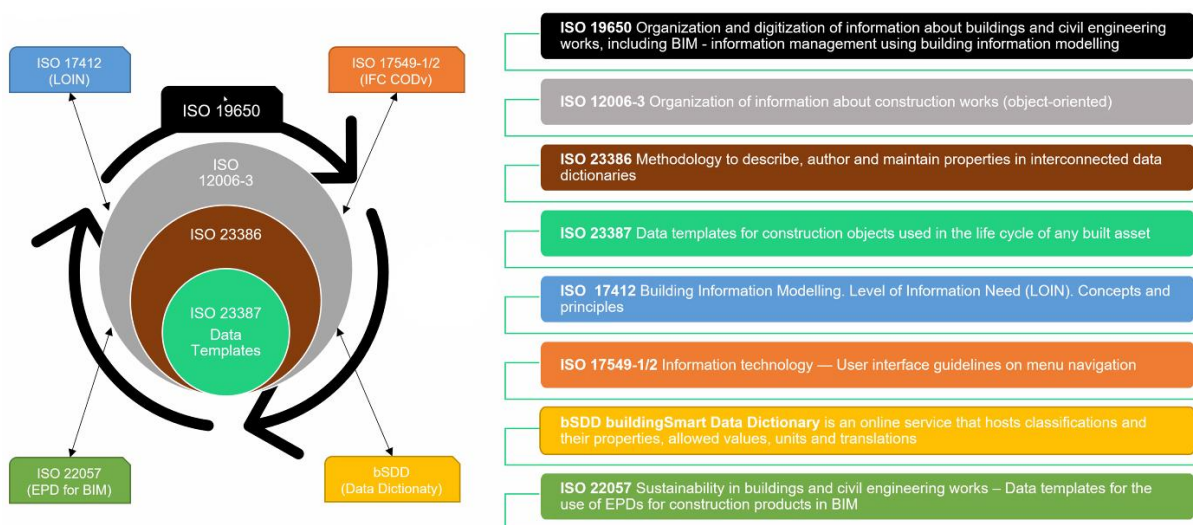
ISO 17412 (LOIN)

ISO 17549-1/2 (IFC CODv)

ISO 19650

ISO 12006-3

ISO 23386

ISO 23387 Data Templates

ISO 22057 (EPD for BIM)

bSDD (Data Dictionaty)

**ISO 19650** Organization and digitization of information about buildings and civil engineering works, including BIM - information management using building information modelling

**ISO 12006-3** Organization of information about construction works (object-oriented)

**ISO 23386** Methodology to describe, author and maintain properties in interconnected data dictionaries

**ISO 23387** Data templates for construction objects used in the life cycle of any built asset

**ISO 17412** Building Information Modelling. Level of Information Need (LOIN). Concepts and principles

**ISO 17549-1/2** Information technology — User interface guidelines on menu navigation

**bSDD buildingSmart Data Dictionary** is an online service that hosts classifications and their properties, allowed values, units and translations

**ISO 22057** Sustainability in buildings and civil engineering works – Data templates for the use of EPDs for construction products in BIM